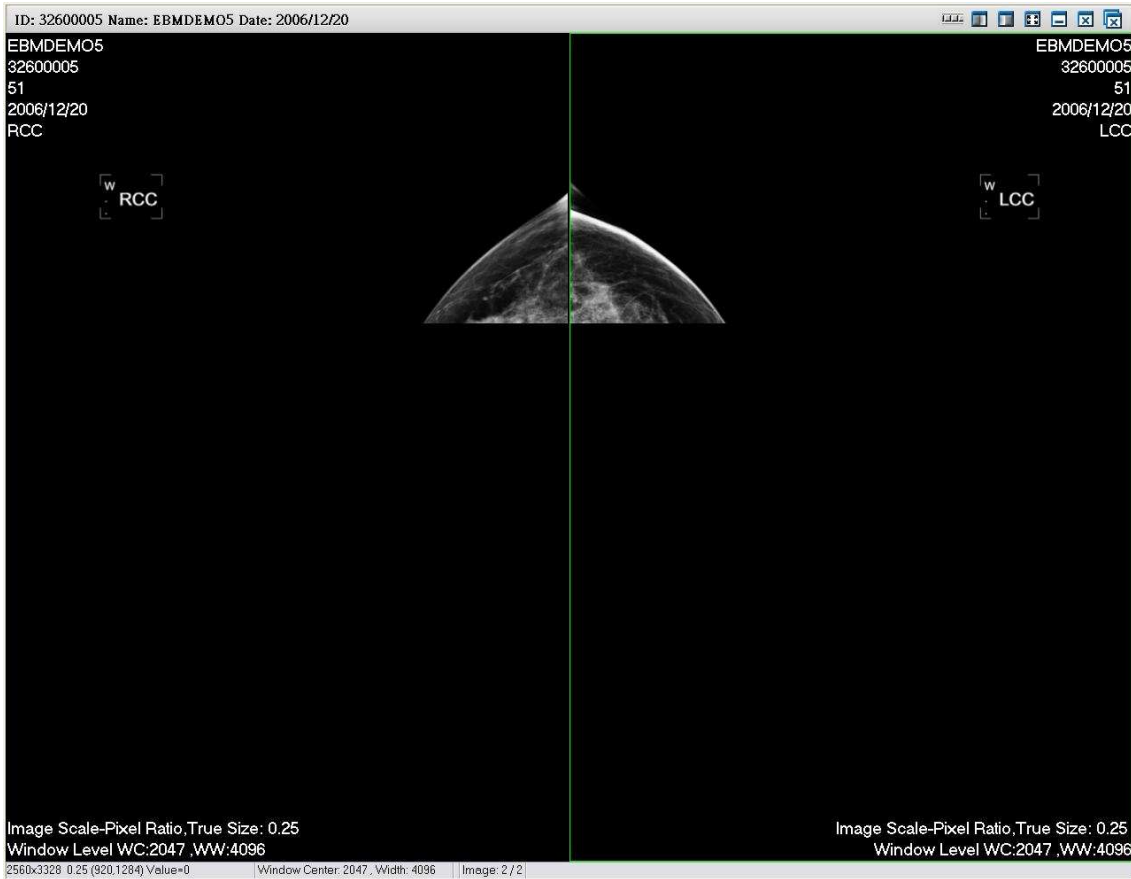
ID: 32600005 Name: EBMDEMO5 Date: 2006/12/20

EBMDEMO5
32600005
51
2006/12/20
RCC

W
RCC

EBMDEMO5
32600005
51
2006/12/20
LCC

W
LCC

Image Scale-Pixel Ratio,True Size: 0.25
Window Level WC:2047 ,WW:4096

Image Scale-Pixel Ratio,True Size: 0.25
Window Level WC:2047 ,WW:4096

2560x3328 0.25 (920,1284) Value=0 | Window Center: 2047 , Width: 4096 | Image: 2 / 2